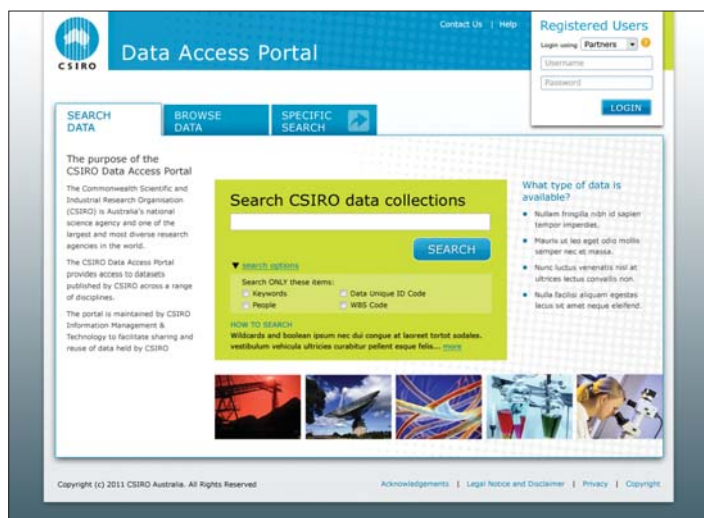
CSIRO

Data Access Portal

Contact Us | Help

Registered Users

Login using Partners

Username

Password

LOGIN

SEARCH DATA

BROWSE DATA

SPECIFIC SEARCH

The purpose of the CSIRO Data Access Portal

The Commonwealth Scientific and Industrial Research Organisation (CSIRO) is Australia's national science agency and one of the largest and most diverse research agencies in the world.

The CSIRO Data Access Portal provides access to datasets published by CSIRO across a range of disciplines.

The portal is maintained by CSIRO Information Management & Technology to facilitate sharing and reuse of data held by CSIRO

Search CSIRO data collections

SEARCH

search options

Search ONLY these items:

Keywords

Data Unique ID Code

People

WBS Code

HOW TO SEARCH

Wildcards and boolean ipsum nec dui congue at laoreet tortot sodales. vestibulum vehicula ultricies curabitur pellent eaque felis... more

What type of data is available?

Nullam fringilla nibh id sapien tempor imperdiet.

Mauris ut leo eget odio mollis semper nec et massa.

Nunc luctus venenatis nisl at ultrices lectus convallis non.

Nulla facilisi aliquam egestas lacus vel amet neque eleifend.

Copyright (c) 2011 CSIRO Australia. All Rights Reserved

Acknowledgements | Legal Notice and Disclaimer | Privacy | Copyright